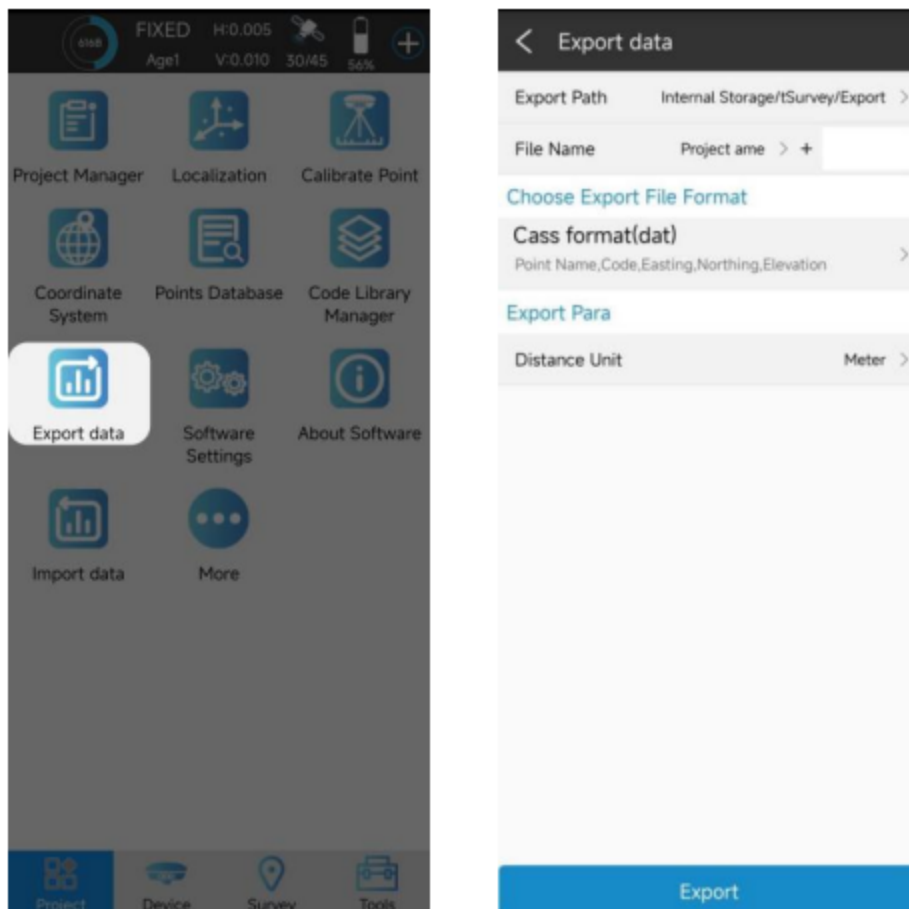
6168 FIXED H:0.005 Age1 V:0.010 30/45 56%

Project Manager
Localization
Calibrate Point
Coordinate System
Points Database
Code Library Manager
Export data
Software Settings
About Software
Import data
More

Project
Device
Survey
Tools

Export data

Export Path Internal Storage/tSurvey/Export >

File Name Project ame > +

Choose Export File Format

Cass format(dat)
Point Name,Code,Easting,Northing,Elevation >

Export Para

Distance Unit Meter >

Export